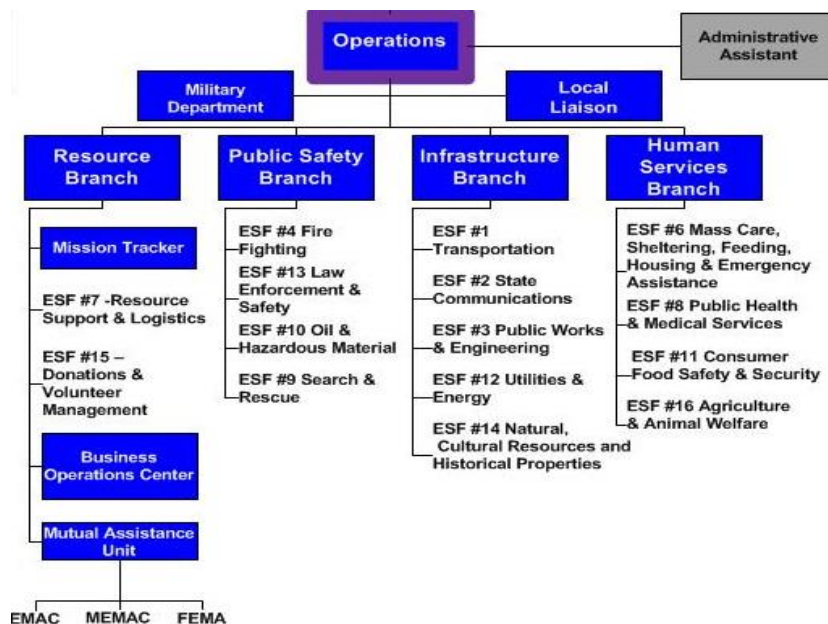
Operations

Administrative Assistant

Military Department

Local Liaison

Resource Branch

Public Safety Branch

Infrastructure Branch

Human Services Branch

Mission Tracker

ESF #7 -Resource Support & Logistics

ESF #15 – Donations & Volunteer Management

Business Operations Center

Mutual Assistance Unit

EMAC

MEMAC

FEMA

ESF #4 Fire Fighting

ESF #13 Law Enforcement & Safety

ESF #10 Oil & Hazardous Material

ESF #9 Search & Rescue

ESF #1 Transportation

ESF #2 State Communications

ESF #3 Public Works & Engineering

ESF #12 Utilities & Energy

ESF #14 Natural, Cultural Resources and Historical Properties

ESF #6 Mass Care, Sheltering, Feeding, Housing & Emergency Assistance

ESF #8 Public Health & Medical Services

ESF #11 Consumer Food Safety & Security

ESF #16 Agriculture & Animal Welfare